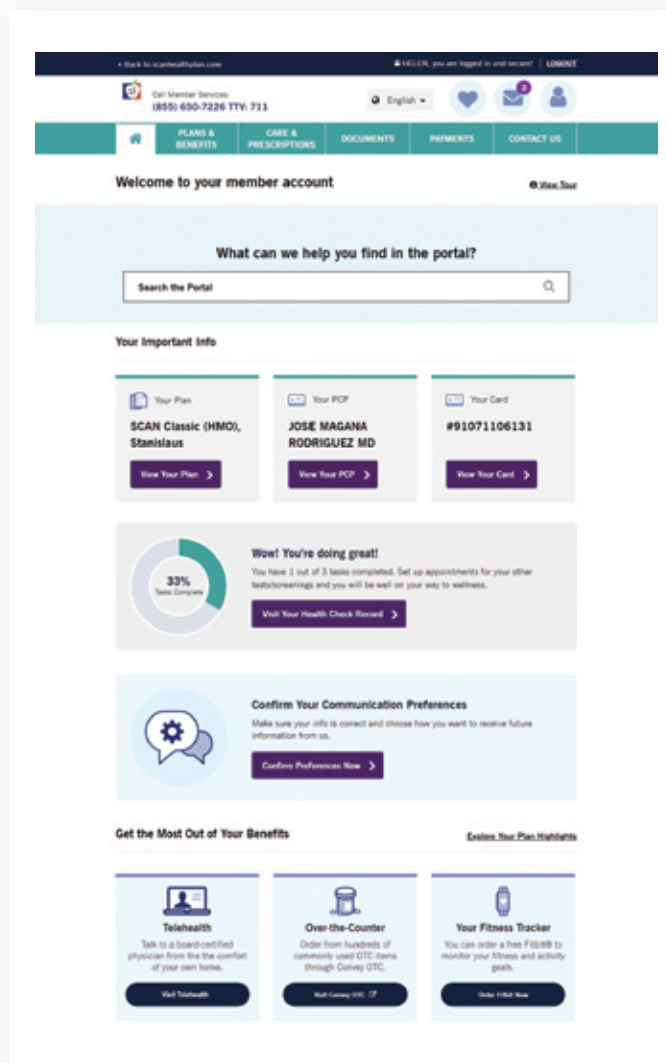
< Back to scanhealthplan.com

HELEN, you are logged in and secure! | LOGOUT

Call Member Services
(855) 650-7226 TTY: 711

English

3

PLANS & BENEFITS | CARE & PRESCRIPTIONS | DOCUMENTS | PAYMENTS | CONTACT US

Welcome to your member account

View Tour

What can we help you find in the portal?

Search the Portal

Your Important Info

Your Plan
SCAN Classic (HMO), Stanislaus
View Your Plan >

Your PCP
JOSE MAGANA RODRIGUEZ MD
View Your PCP >

Your Card
#91071106131
View Your Card >

33%
Tasks Complete

Wow! You're doing great!
You have 1 out of 3 tasks completed. Get up appointments for your other tests/screenings and you will be well on your way to wellness.
Visit Your Health Check Record >

Confirm Your Communication Preferences
Make sure your info is correct and choose how you want to receive future information from us.
Confirm Preferences Now >

Get the Most Out of Your Benefits

Explore Your Plan Highlights

Telehealth
Talk to a board-certified physician from the the comfort of your own home.
Visit Telehealth

Over-the-Counter
Order from hundreds of commonly used OTC items through Convey OTC.
Visit Convey OTC

Your Fitness Tracker
You can order a free Fitbit® to monitor your fitness and activity goals.
Order Fitbit Now